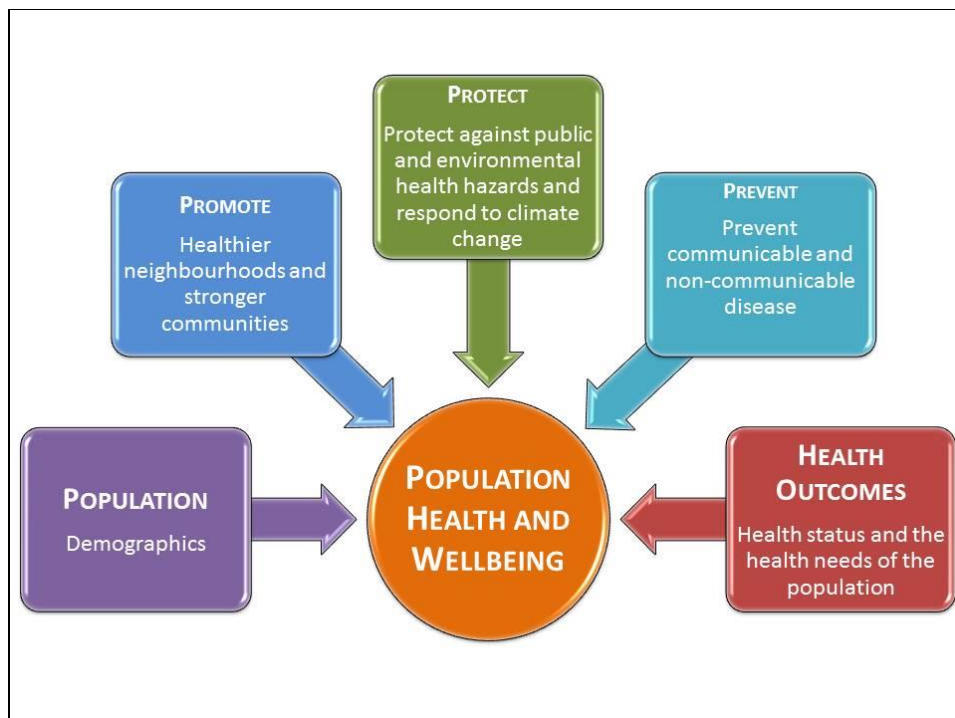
PROTECT

Protect against public and environmental health hazards and respond to climate change

PROMOTE

Healthier neighbourhoods and stronger communities

PREVENT

Prevent communicable and non-communicable disease

POPULATION

Demographics

POPULATION HEALTH AND WELLBEING

HEALTH OUTCOMES

Health status and the health needs of the population